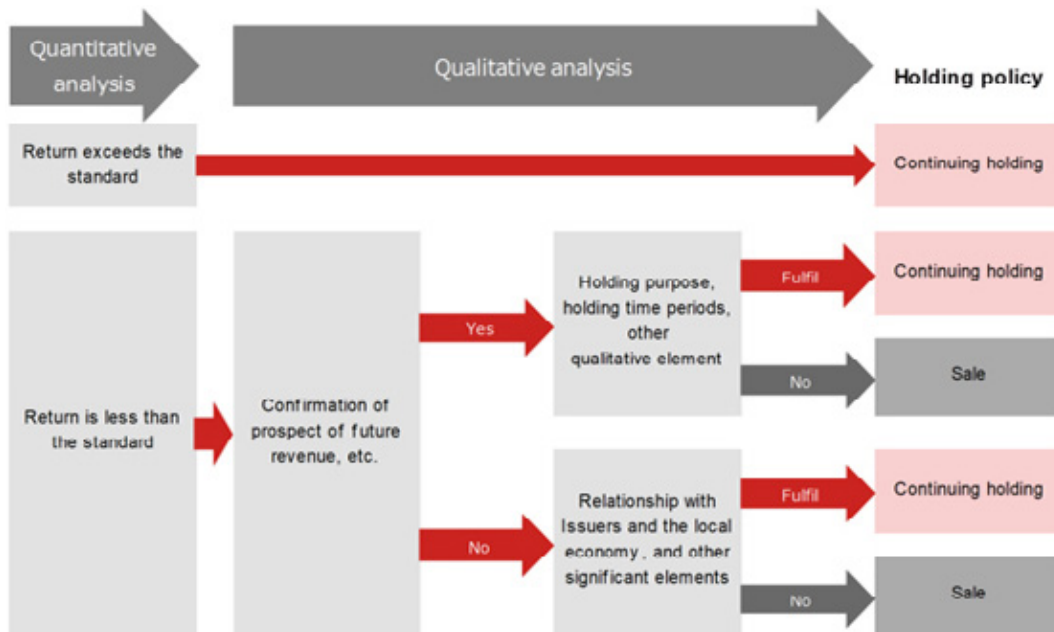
Quantitative analysis

Qualitative analysis

Holding policy

Return exceeds the standard

Continuing holding

Return is less than the standard

Confirmation of prospect of future revenue, etc.

Yes

Holding purpose, holding time periods, other qualitative element

Fulfil

Continuing holding

No

Sale

No

Relationship with Issuers and the local economy, and other significant elements

Fulfil

Continuing holding

No

Sale